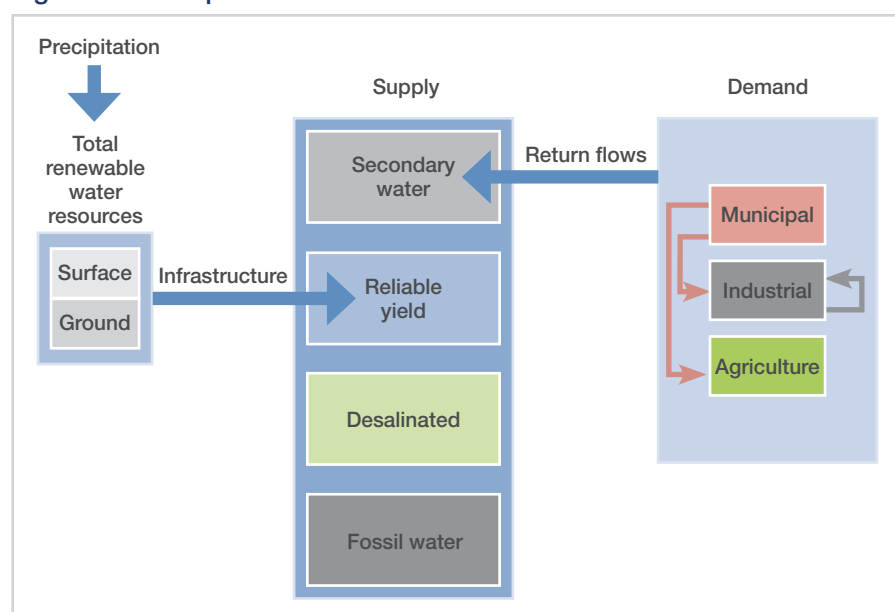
Precipitation

Total renewable water resources

Surface

Ground

Infrastructure

Supply

Secondary water

Reliable yield

Desalinated

Fossil water

Return flows

Demand

Municipal

Industrial

Agriculture